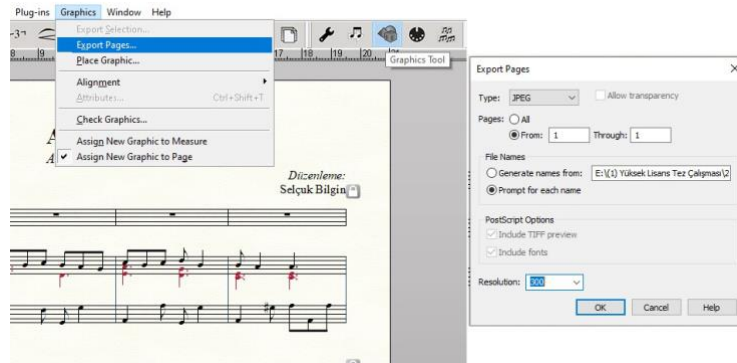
Plug-ins Graphics Window Help

Export Selection...
Export Pages...
Place Graphic...
Alignment
Attributes... Ctrl+Shift+T
Check Graphics...
Assign New Graphic to Measure
✔ Assign New Graphic to Page

Graphics Tool

8 9 17 18 19 20

Düzenleme:
Selçuk Bilgin

Export Pages ×
Type: JPEG Allow transparency
Pages: All
From: 1 Through: 1
File Names
Generate names from: E:\(1) Yüksek Lisans Tez Çalışması\2
Prompt for each name
PostScript Options
Include TIFF preview
Include fonts
Resolution: 300
OK Cancel Help